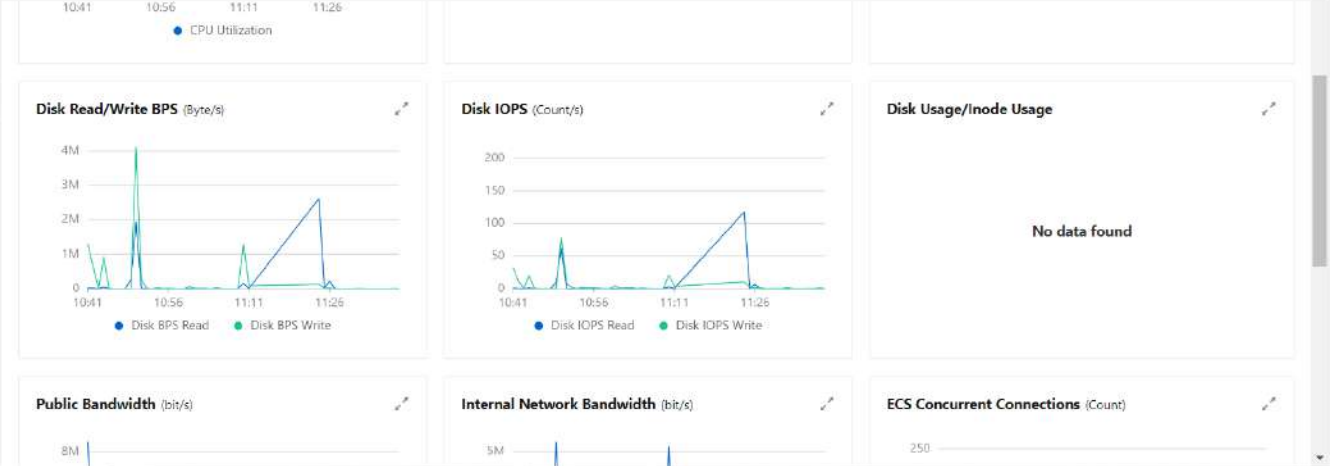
10:41 10:56 11:11 11:26
CPU Utilization

Disk Read/Write BPS (Byte/s)
4M
3M
2M
1M
0
10:41 10:56 11:11 11:26
Disk BPS Read Disk BPS Write

Disk IOPS (Count/s)
200
150
100
50
0
10:41 10:56 11:11 11:26
Disk IOPS Read Disk IOPS Write

Disk Usage/Inode Usage
No data found

Public Bandwidth (bit/s)
8M

Internal Network Bandwidth (bit/s)
5M

ECS Concurrent Connections (Count)
250